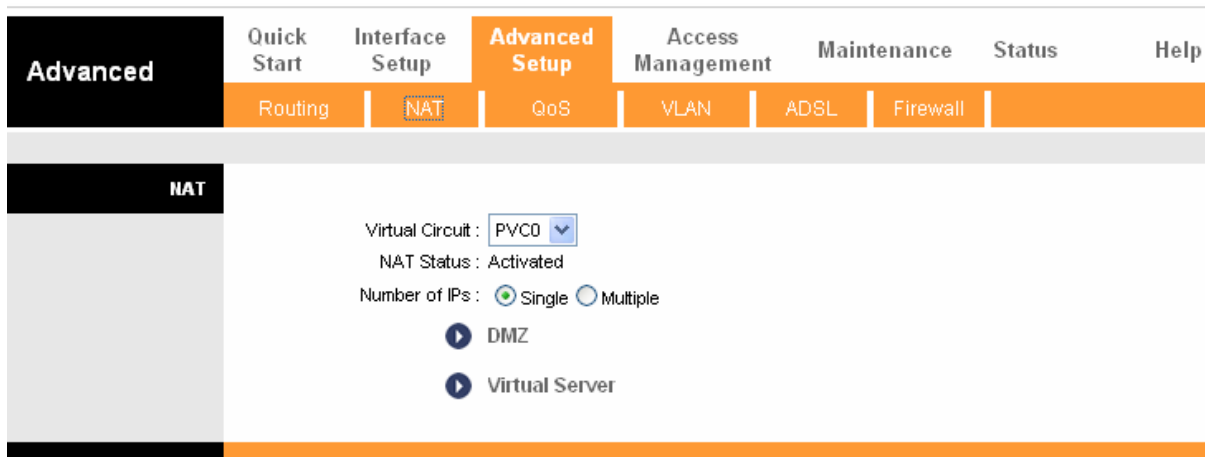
Advanced

Quick Start | Interface Setup | Advanced Setup | Access Management | Maintenance | Status | Help

Routing | NAT | QoS | VLAN | ADSL | Firewall

NAT

Virtual Circuit : PVC0

NAT Status : Activated

Number of IPs : Single Multiple

DMZ

Virtual Server